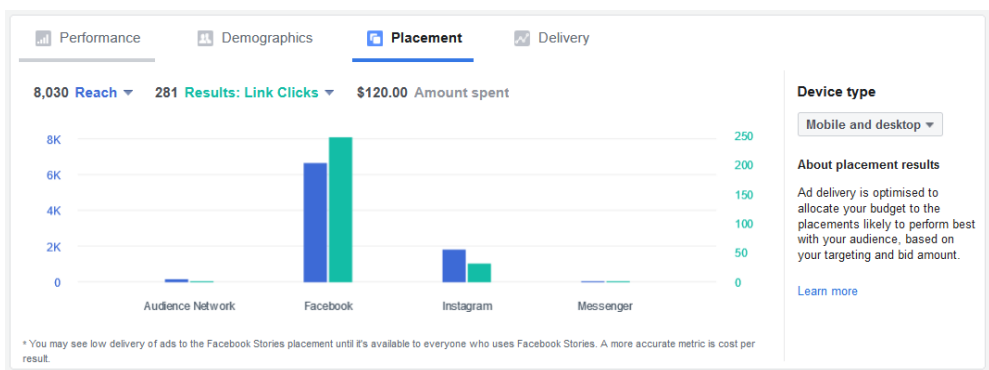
Performance Demographics Placement Delivery

8,030 Reach 281 Results: Link Clicks $120.00 Amount spent

8K
6K
4K
2K
0

250
200
150
100
50
0

Audience Network Facebook Instagram Messenger

* You may see low delivery of ads to the Facebook Stories placement until it's available to everyone who uses Facebook Stories. A more accurate metric is cost per result.

Device type

Mobile and desktop

About placement results

Ad delivery is optimised to allocate your budget to the placements likely to perform best with your audience, based on your targeting and bid amount.

Learn more